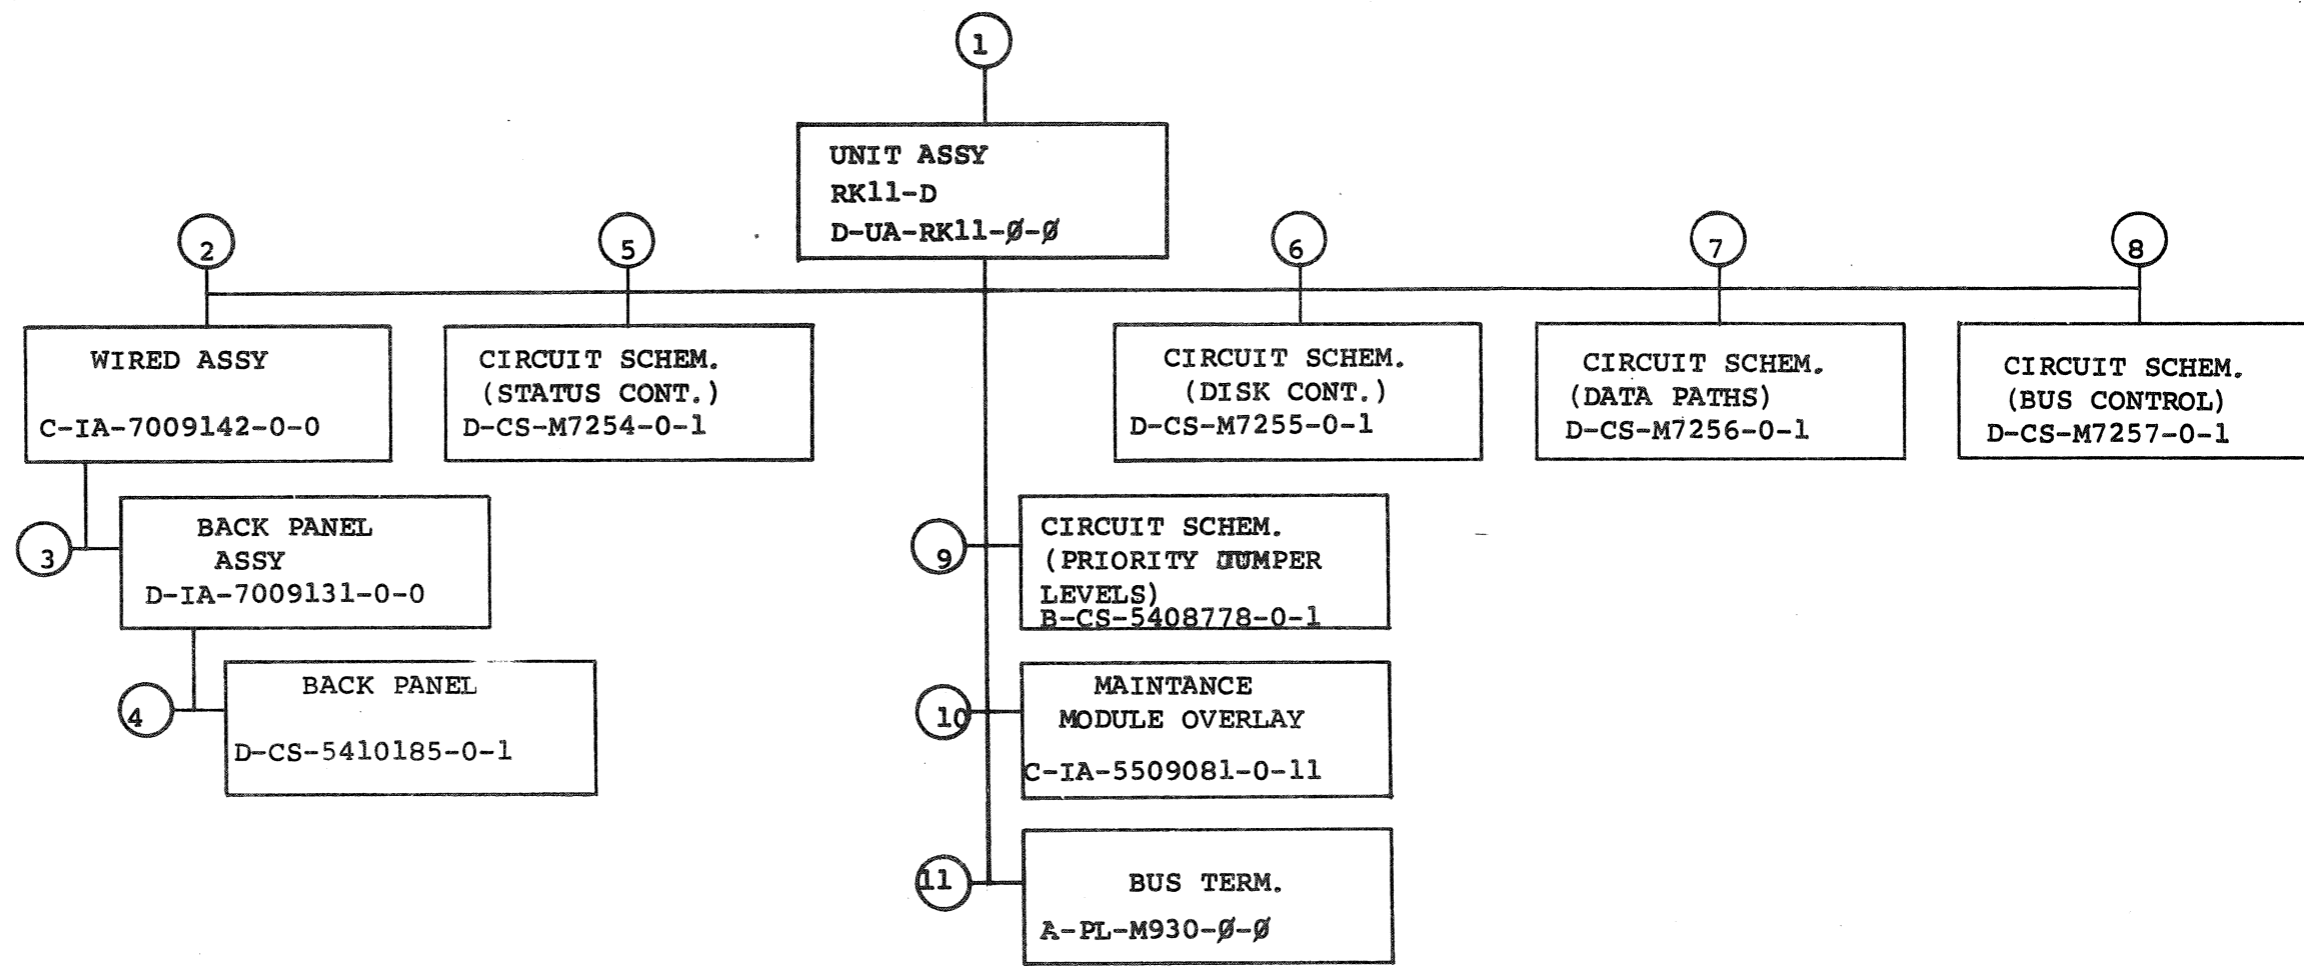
1

UNIT ASSY
RK11-D
D-UA-RK11-Ø-Ø

2

WIRED ASSY

C-IA-7009142-0-0

5

CIRCUIT SCHEM.
(STATUS CONT.)
D-CS-M7254-0-1

6

CIRCUIT SCHEM.
(DISK CONT.)
D-CS-M7255-0-1

7

CIRCUIT SCHEM.
(DATA PATHS)
D-CS-M7256-0-1

8

CIRCUIT SCHEM.
(BUS CONTROL)
D-CS-M7257-0-1

3

BACK PANEL
ASSY
D-IA-7009131-0-0

4

BACK PANEL

D-CS-5410185-0-1

9

CIRCUIT SCHEM.
(PRIORITY JUMPER
LEVELS)
B-CS-5408778-0-1

10

MAINTANCE
MODULE OVERLAY

C-IA-5509081-0-11

11

BUS TERM.

A-PL-M930-Ø-Ø